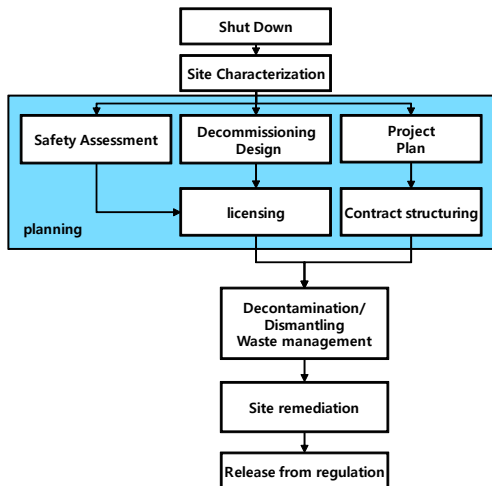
Shut Down

Site Characterization

Safety Assessment

Decommissioning Design

Project Plan

licensing

Contract structuring

planning

Decontamination/ Dismantling Waste management

Site remediation

Release from regulation